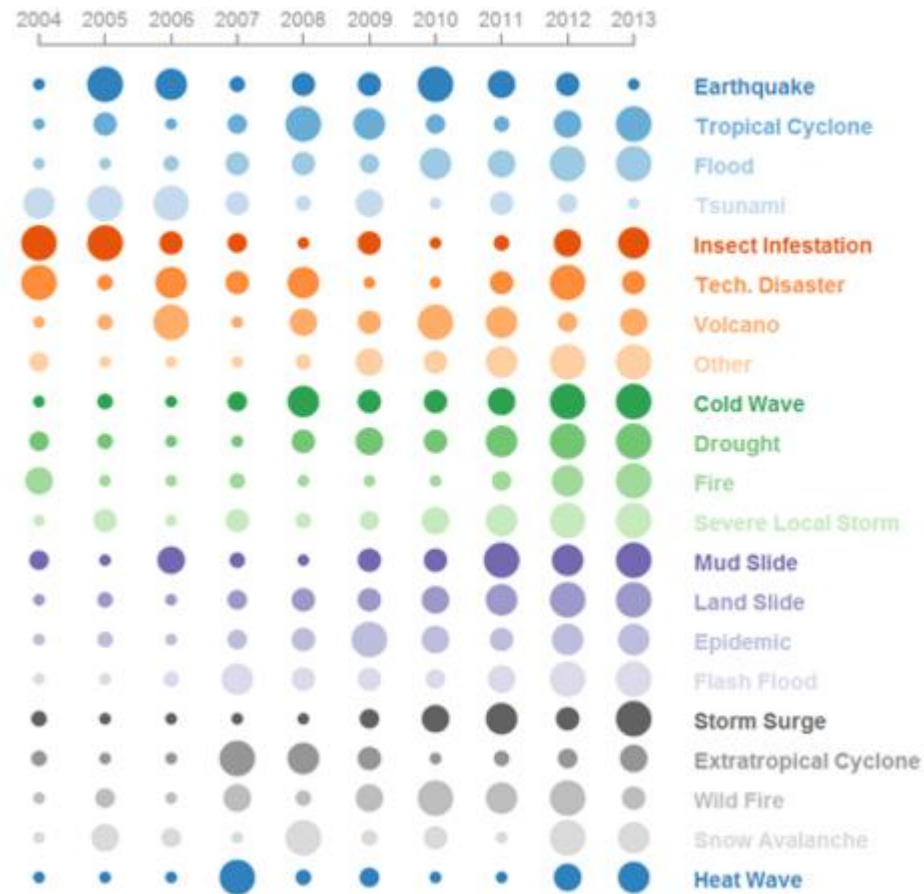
2004 2005 2006 2007 2008 2009 2010 2011 2012 2013

Earthquake
Tropical Cyclone
Flood
Tsunami
Insect Infestation
Tech. Disaster
Volcano
Other
Cold Wave
Drought
Fire
Severe Local Storm
Mud Slide
Land Slide
Epidemic
Flash Flood
Storm Surge
Extratropical Cyclone
Wild Fire
Snow Avalanche
Heat Wave